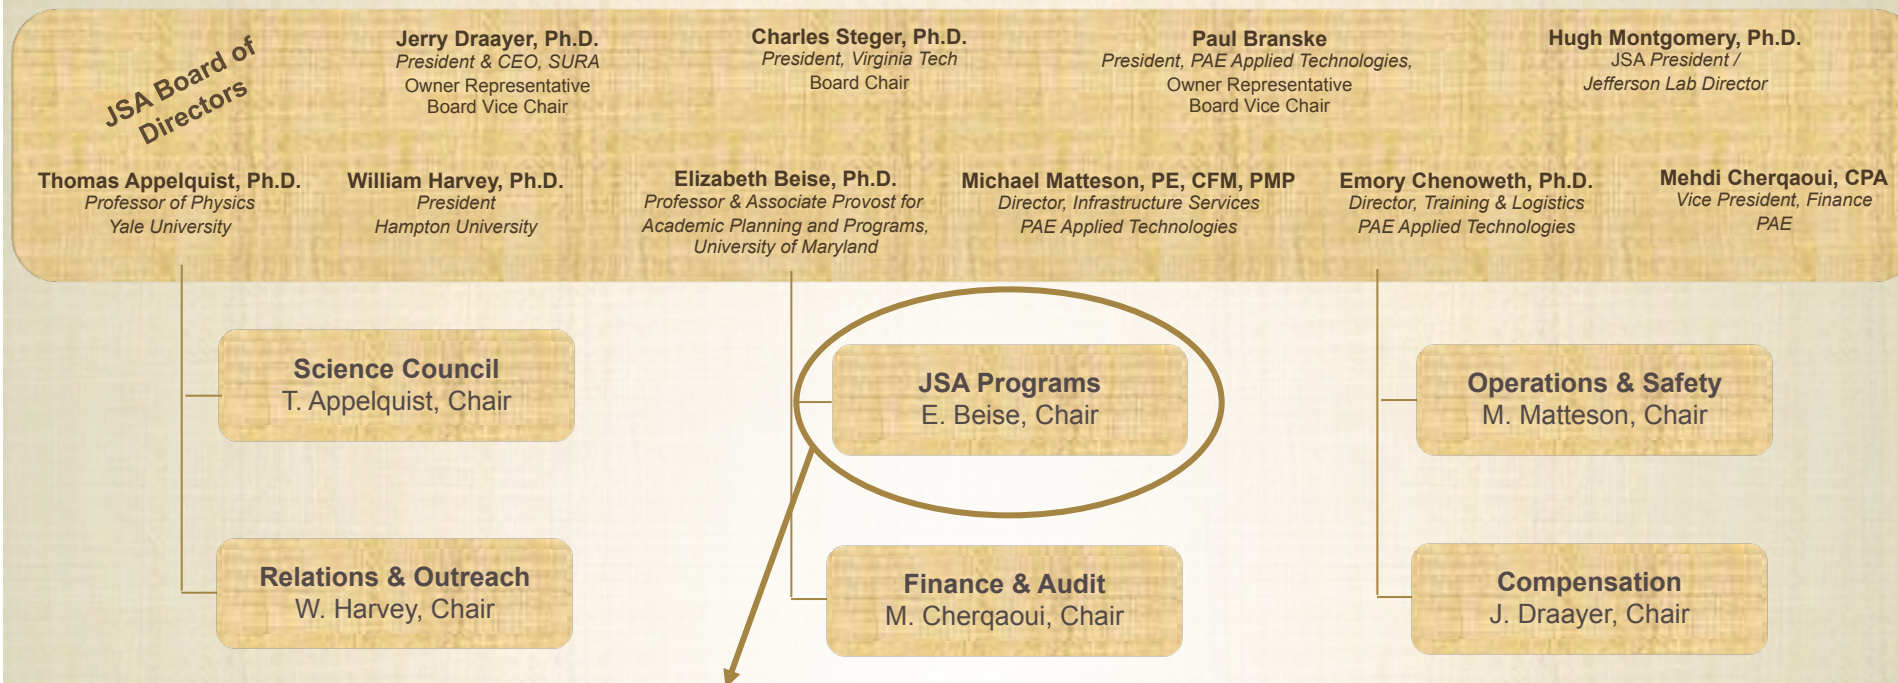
JSA Board of Directors

Jerry Draayer, Ph.D.
President & CEO, SURA
Owner Representative
Board Vice Chair

Charles Steger, Ph.D.
President, Virginia Tech
Board Chair

Paul Branske
President, PAE Applied Technologies,
Owner Representative
Board Vice Chair

Hugh Montgomery, Ph.D.
JSA President /
Jefferson Lab Director

Thomas Appelquist, Ph.D.
Professor of Physics
Yale University

William Harvey, Ph.D.
President
Hampton University

Elizabeth Beise, Ph.D.
Professor & Associate Provost for Academic Planning and Programs,
University of Maryland

Michael Matteson, PE, CFM, PMP
Director, Infrastructure Services
PAE Applied Technologies

Emory Chenoweth, Ph.D.
Director, Training & Logistics
PAE Applied Technologies

Mehdi Cherqaoui, CPA
Vice President, Finance
PAE

Science Council
T. Appelquist, Chair

JSA Programs
E. Beise, Chair

Operations & Safety
M. Matteson, Chair

Relations & Outreach
W. Harvey, Chair

Finance & Audit
M. Cherqaoui, Chair

Compensation
J. Draayer, Chair